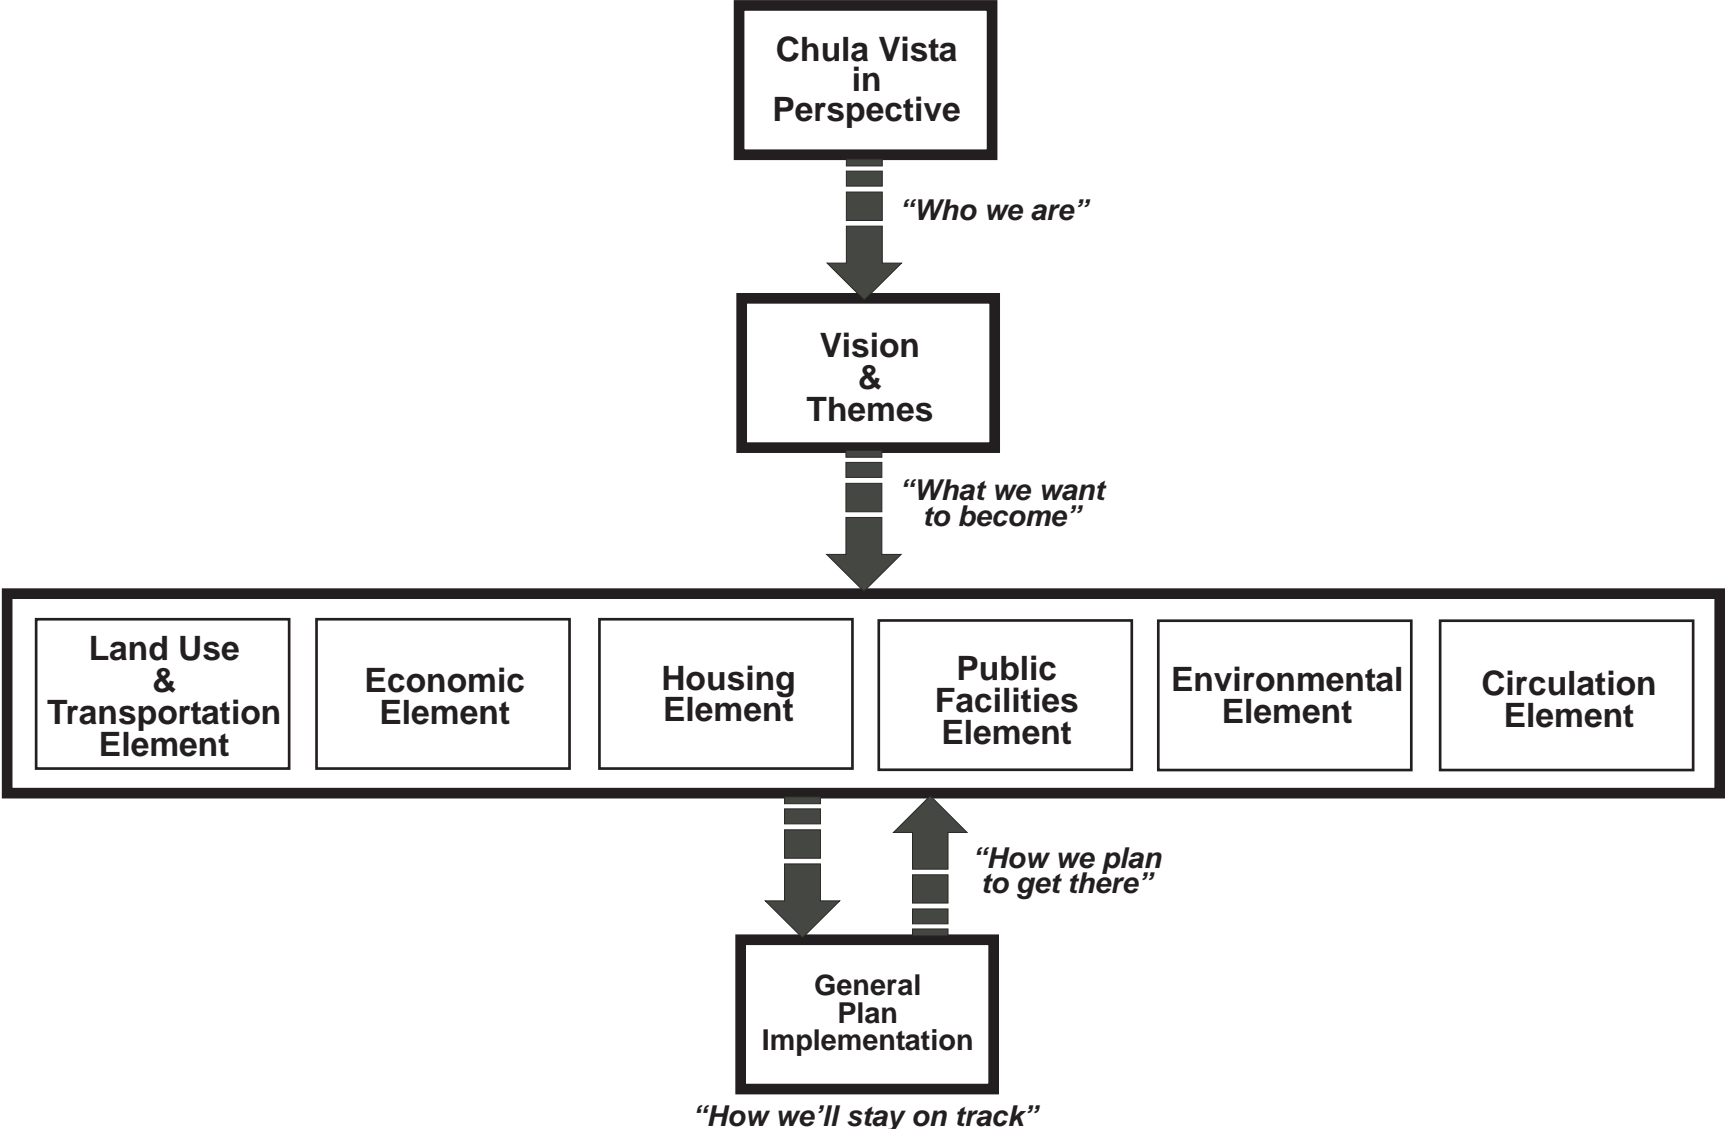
Chula Vista in Perspective

"Who we are"

Vision & Themes

"What we want to become"

Land Use & Transportation Element

Economic Element

Housing Element

Public Facilities Element

Environmental Element

Circulation Element

"How we plan to get there"

General Plan Implementation

"How we'll stay on track"